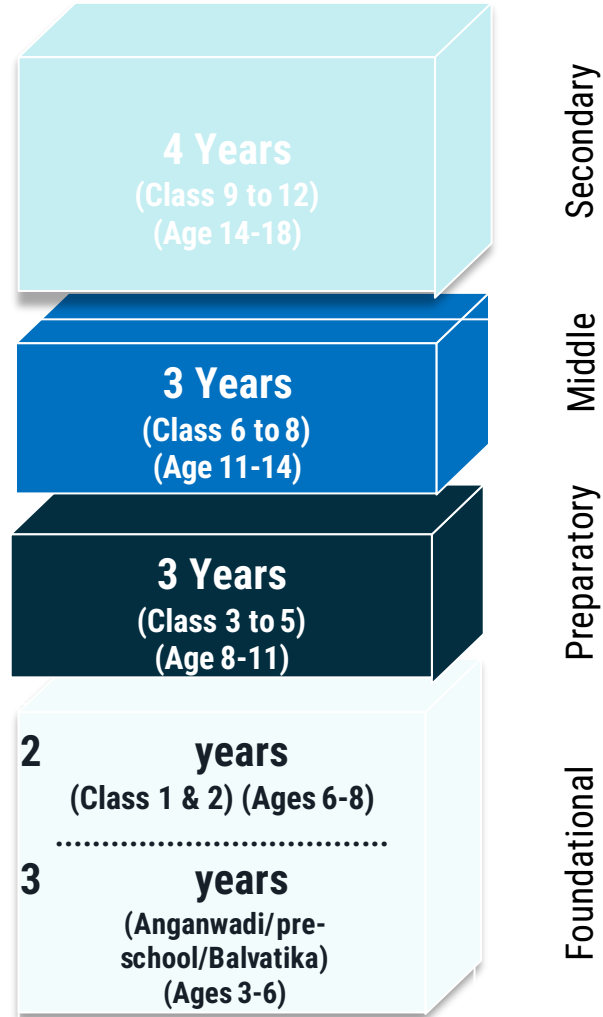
4 Years
(Class 9 to 12)
(Age 14-18)

Secondary

3 Years
(Class 6 to 8)
(Age 11-14)

Middle

3 Years
(Class 3 to 5)
(Age 8-11)

Preparatory

2 years
(Class 1 & 2) (Ages 6-8)

3 years
(Anganwadi/pre-school/Balvatika)
(Ages 3-6)

Foundational